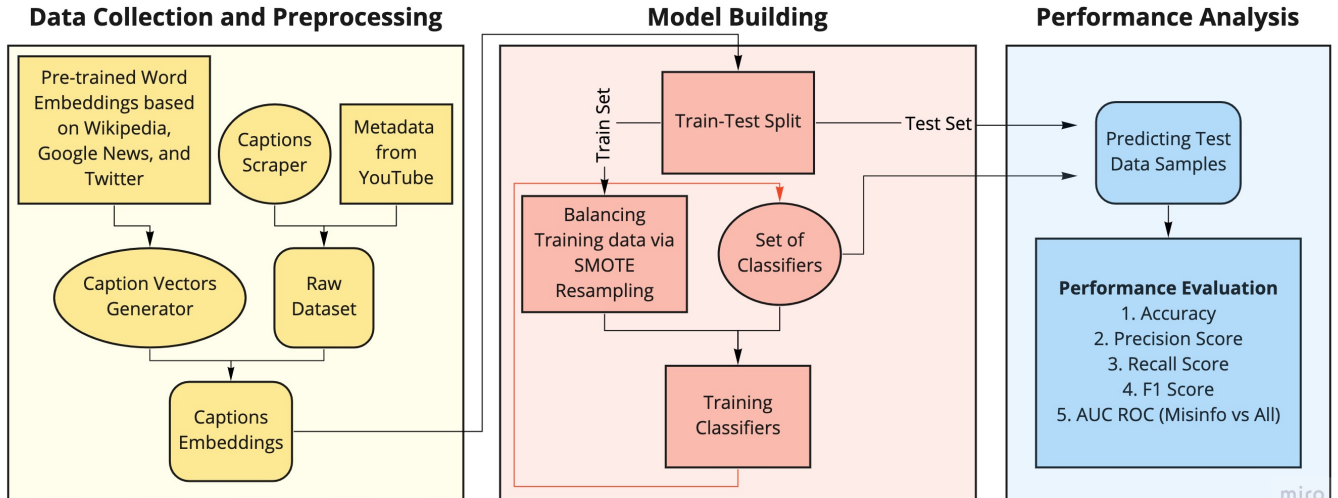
Data Collection and Preprocessing

Pre-trained Word Embeddings based on Wikipedia, Google News, and Twitter

Captions Scraper

Metadata from YouTube

Caption Vectors Generator

Raw Dataset

Captions Embeddings

Model Building

Train-Test Split

Train Set

Test Set

Balancing Training data via SMOTE Resampling

Set of Classifiers

Training Classifiers

Performance Analysis

Predicting Test Data Samples

Performance Evaluation
1. Accuracy
2. Precision Score
3. Recall Score
4. F1 Score
5. AUC ROC (Misinfo vs All)

miro